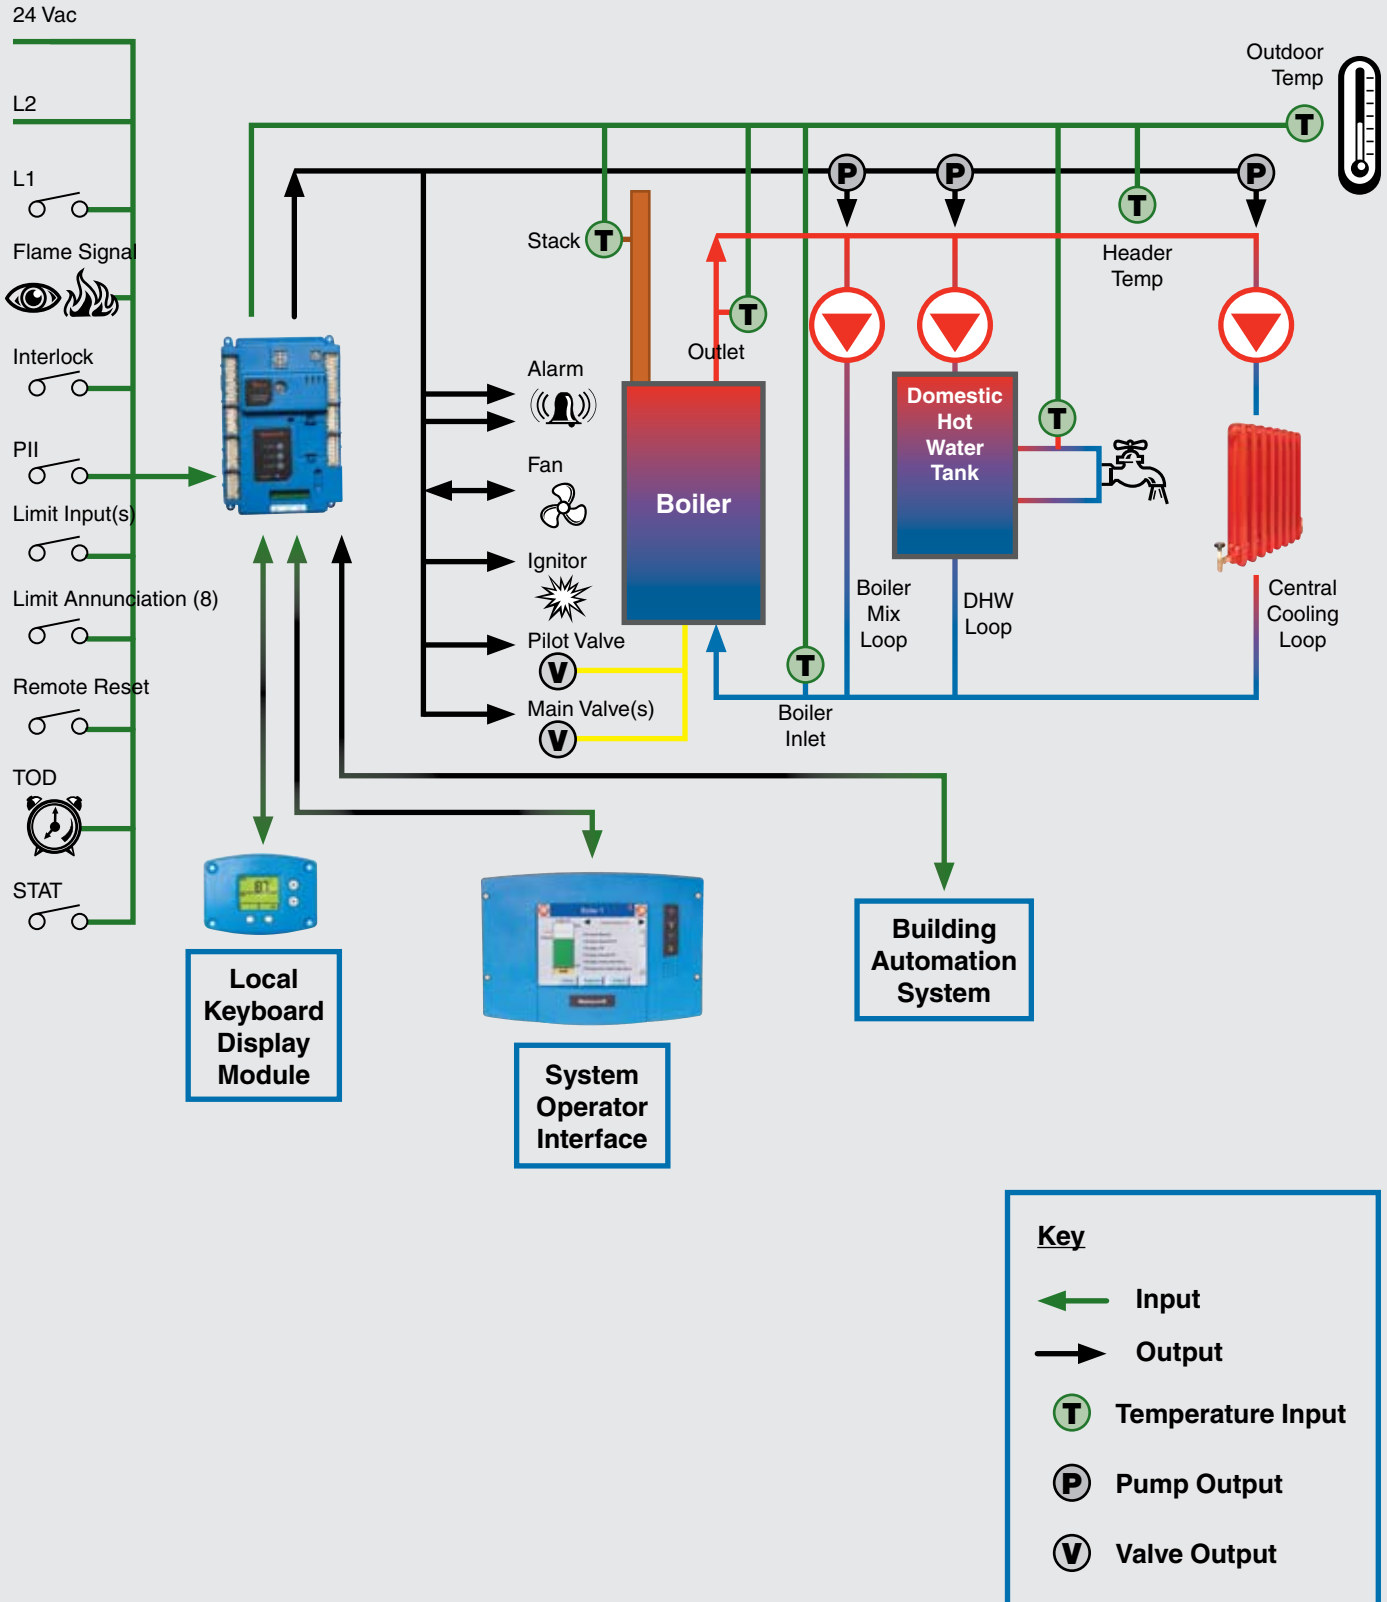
24 Vac

L2

L1

Flame Signal

Interlock

PII

Limit Input(s)

Limit Annunciation (8)

Remote Reset

TOD

STAT

Outdoor Temp

T

P

P

T

P

Stack

T

Header Temp

T

Outlet

Alarm

Fan

Ignitor

Pilot Valve

V

Main Valve(s)

V

Boiler

Domestic Hot Water Tank

T

Boiler Mix Loop

DHW Loop

Central Cooling Loop

T

Boiler Inlet

Local Keyboard Display Module

System Operator Interface

Building Automation System

Key

Input

Output

T Temperature Input

P Pump Output

V Valve Output